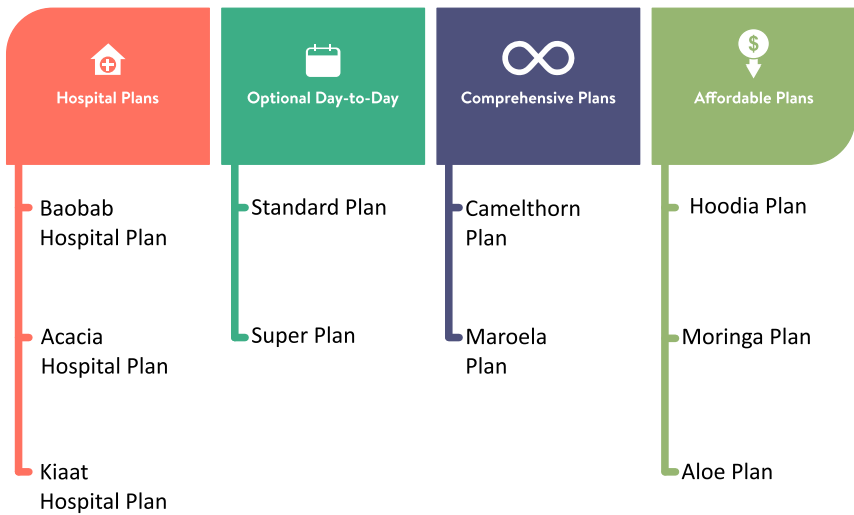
Hospital Plans

Baobab Hospital Plan

Acacia Hospital Plan

Kiaat Hospital Plan

Optional Day-to-Day

Standard Plan

Super Plan

Comprehensive Plans

Camelthorn Plan

Maroela Plan

$

Affordable Plans

Hoodia Plan

Moringa Plan

Aloe Plan